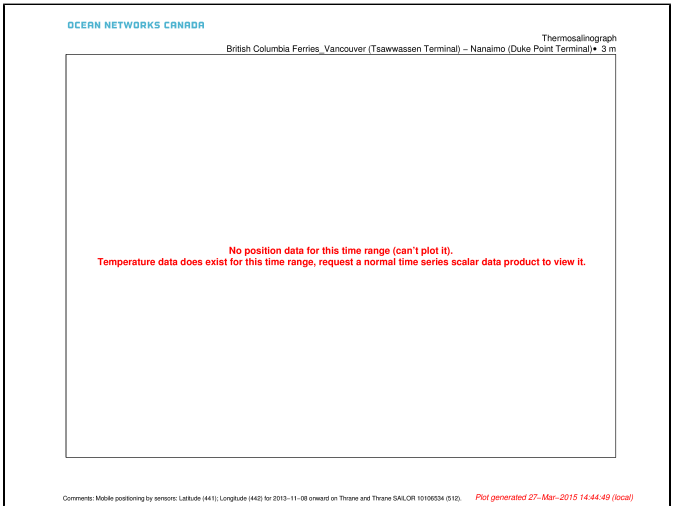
OCEAN NETWORKS CANADA

Thermosalinograph
British Columbia Ferries_Vancouver (Tsawwassen Terminal) – Nanaimo (Duke Point Terminal)• 3 m

No position data for this time range (can't plot it).
Temperature data does exist for this time range, request a normal time series scalar data product to view it.

Comments: Mobile positioning by sensors: Latitude (441); Longitude (442) for 2013–11–08 onward on Thrane and Thrane SAILOR 10106534 (512).

Plot generated 27–Mar–2015 14:44:49 (local)